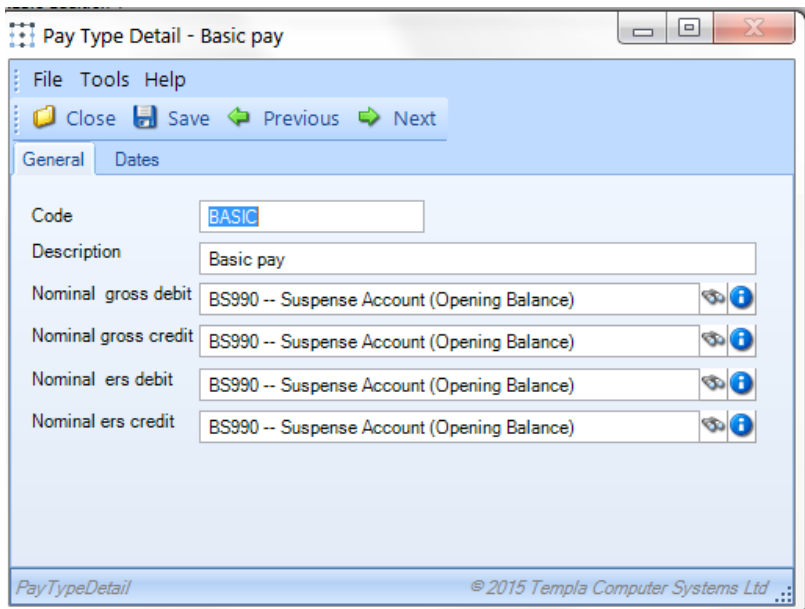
Pay Type Detail - Basic pay

File Tools Help

Close Save Previous Next

General Dates

Code BASIC

Description Basic pay

Nominal gross debit BS990 -- Suspense Account (Opening Balance)

Nominal gross credit BS990 -- Suspense Account (Opening Balance)

Nominal ers debit BS990 -- Suspense Account (Opening Balance)

Nominal ers credit BS990 -- Suspense Account (Opening Balance)

PayTypeDetail © 2015 Templa Computer Systems Ltd